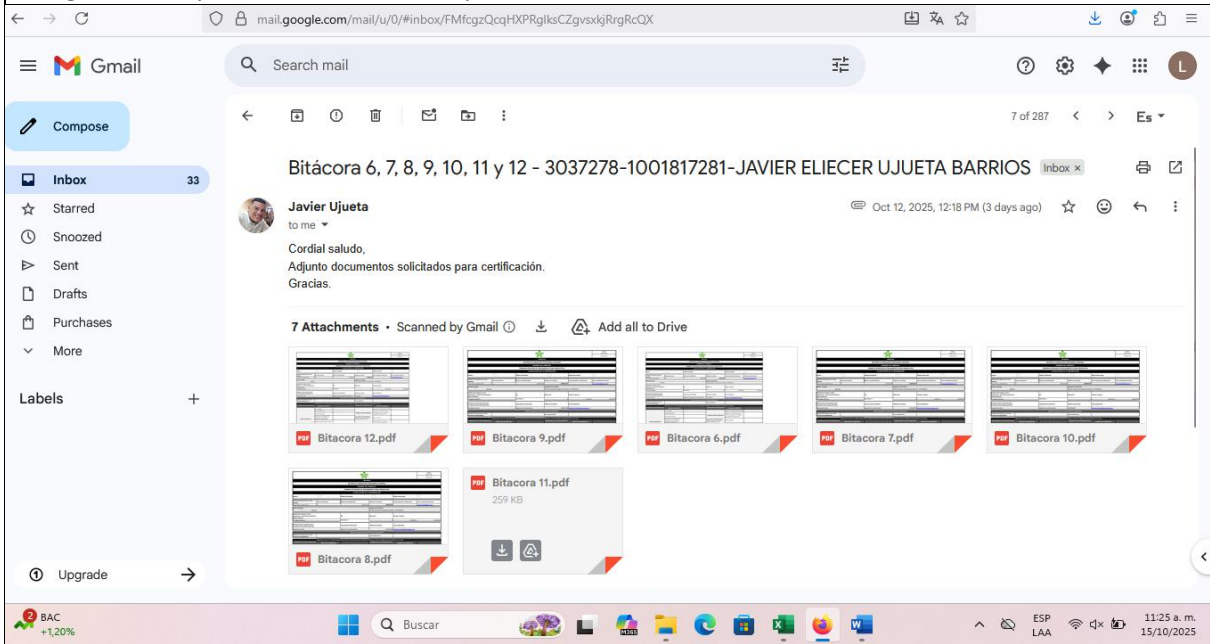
mail.google.com/mail/u/0/#inbox/FMfcgzQcqHXPRglksCZgvsxkjRrgRcQX

Gmail

Search mail

Compose

Inbox 33
Starred
Snoozed
Sent
Drafts
Purchases
More

Labels +

Upgrade

7 of 287

Es

Bitácora 6, 7, 8, 9, 10, 11 y 12 - 3037278-1001817281-JAVIER ELIECER UJUETA BARRIOS Inbox ×

Javier Ujueta
to me

Oct 12, 2025, 12:18 PM (3 days ago)

Cordial saludo,
Adjunto documentos solicitados para certificación.
Gracias.

7 Attachments • Scanned by Gmail Add all to Drive

Bitacora 12.pdf
Bitacora 9.pdf
Bitacora 6.pdf
Bitacora 7.pdf
Bitacora 10.pdf
Bitacora 8.pdf
Bitacora 11.pdf
259 KB

BAC
+1,20%

Buscar

ESP
LAA

11:25 a. m.
15/10/2025